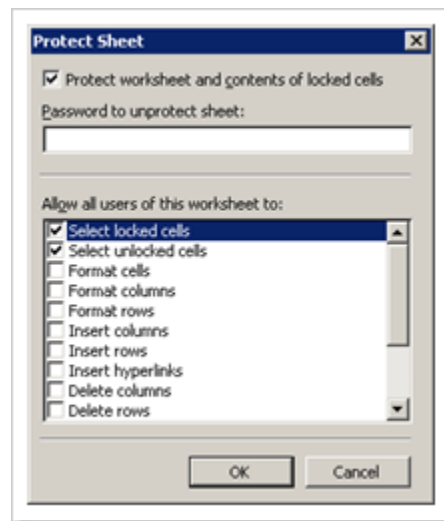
Protect Sheet

☑ Protect worksheet and contents of locked cells

Password to unprotect sheet:

Allow all users of this worksheet to:

☑ Select locked cells
☑ Select unlocked cells
☐ Format cells
☐ Format columns
☐ Format rows
☐ Insert columns
☐ Insert rows
☐ Insert hyperlinks
☐ Delete columns
☐ Delete rows

OK
Cancel